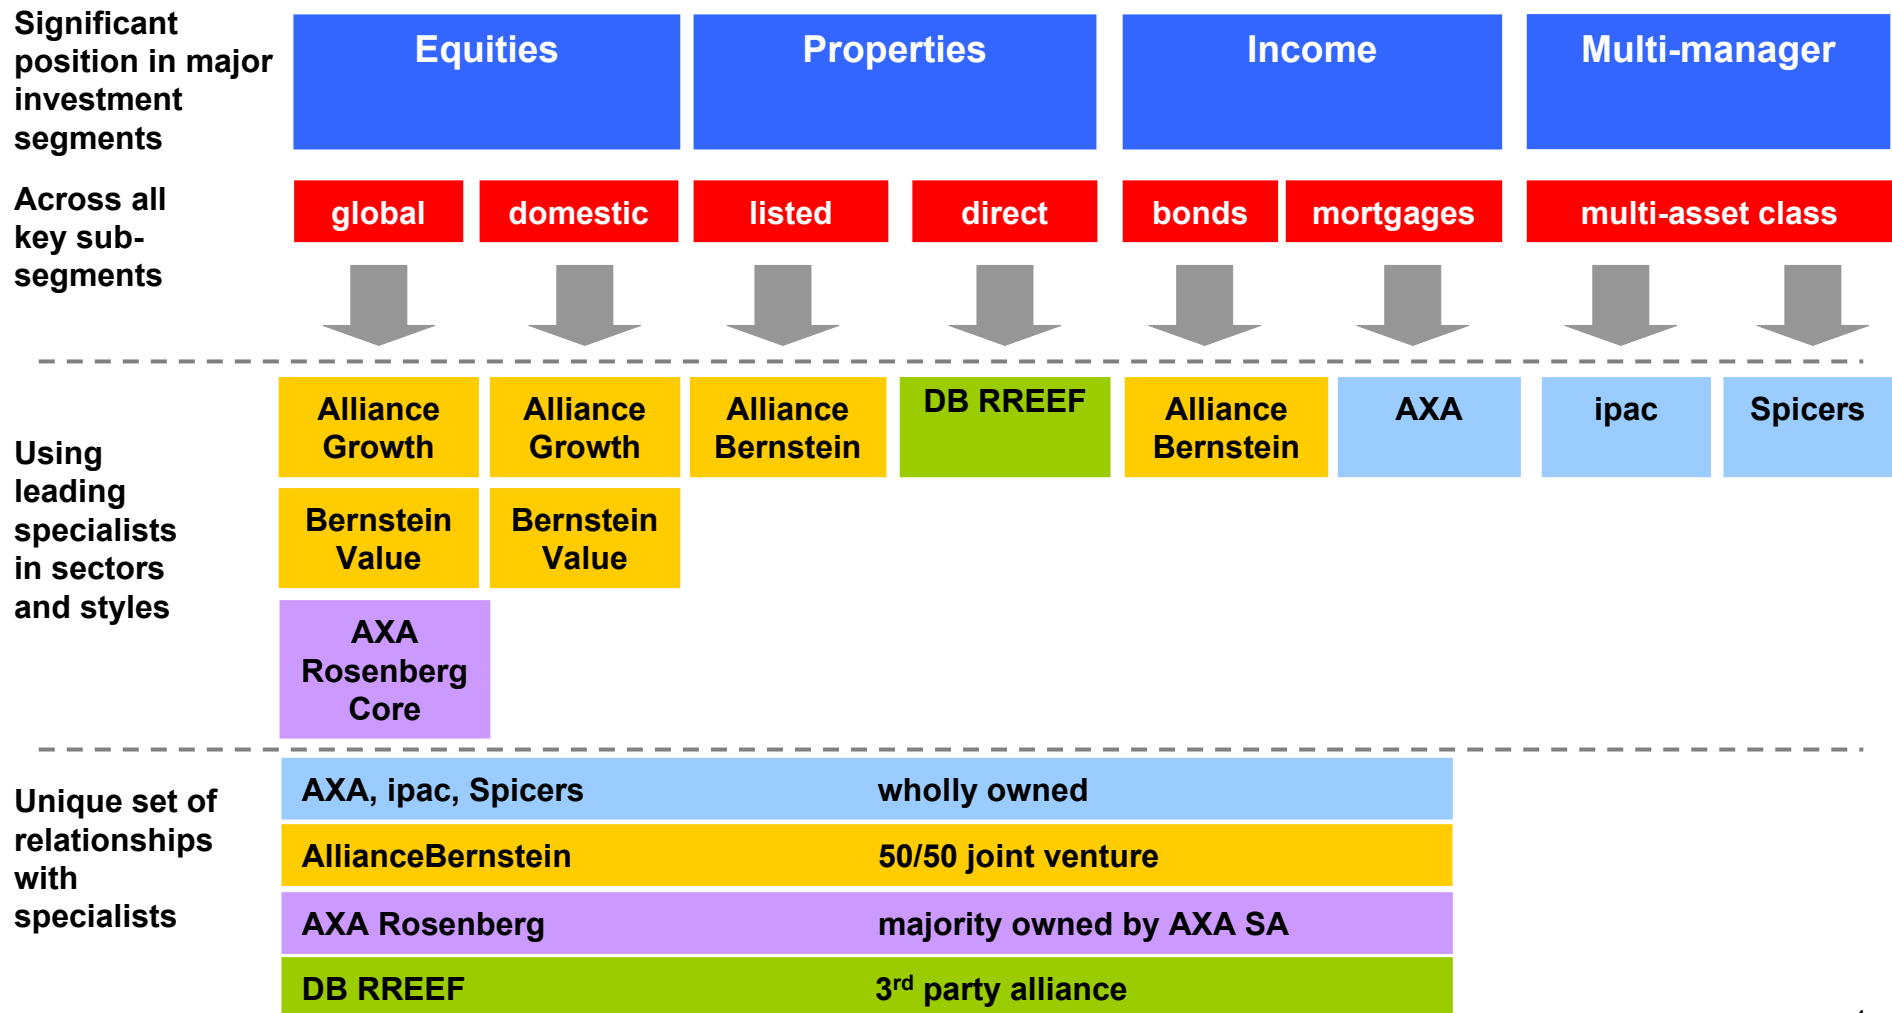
Significant position in major investment segments

Equities

Properties

Income

Multi-manager

Across all key sub-segments

global

domestic

listed

direct

bonds

mortgages

multi-asset class

Using leading specialists in sectors and styles

| Alliance Growth | Alliance Growth | Alliance Bernstein | DB RREEF | Alliance Bernstein | AXA | ipac | Spicers |
|---|---|---|---|---|---|---|---|
| Bernstein Value | Bernstein Value | | | | | | |
| AXA Rosenberg Core | | | | | | | |

Unique set of relationships with specialists

| AXA, ipac, Spicers | wholly owned |
|---|---|
| AllianceBernstein | 50/50 joint venture |
| AXA Rosenberg | majority owned by AXA SA |
| DB RREEF | 3$^{rd}$ party alliance |